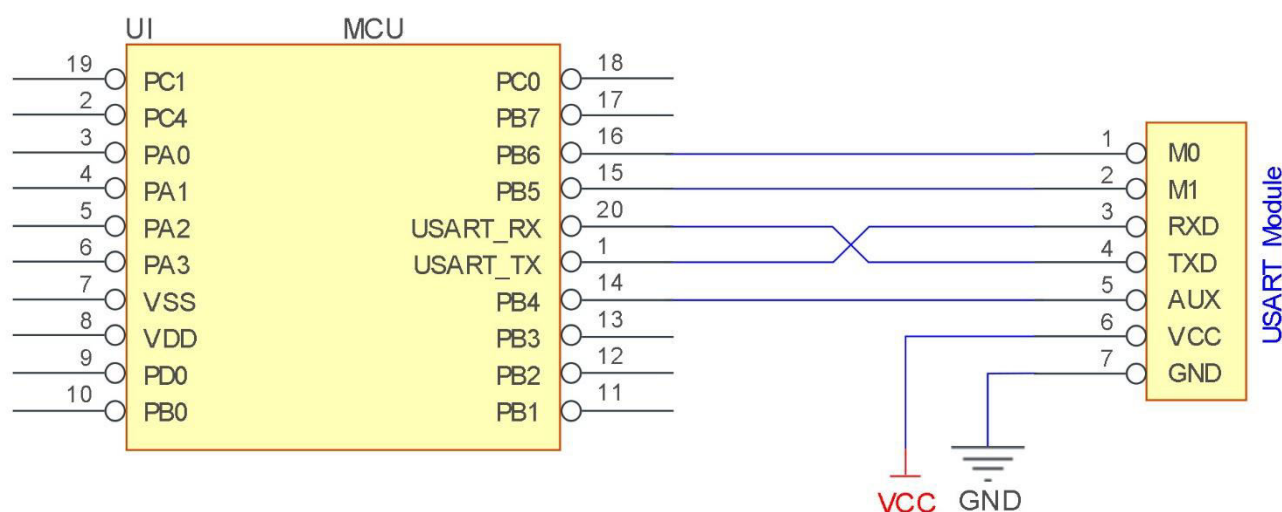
UI MCU

| Pin | Left | Right | Pin |
|---|---|---|---|
| 19 | PC1 | PC0 | 18 |
| 2 | PC4 | PB7 | 17 |
| 3 | PA0 | PB6 | 16 |
| 4 | PA1 | PB5 | 15 |
| 5 | PA2 | USART_RX | 20 |
| 6 | PA3 | USART_TX | 1 |
| 7 | VSS | PB4 | 14 |
| 8 | VDD | PB3 | 13 |
| 9 | PD0 | PB2 | 12 |
| 10 | PB0 | PB1 | 11 |

USART Module

| Pin | Name |
|---|---|
| 1 | M0 |
| 2 | M1 |
| 3 | RXD |
| 4 | TXD |
| 5 | AUX |
| 6 | VCC |
| 7 | GND |

VCC GND